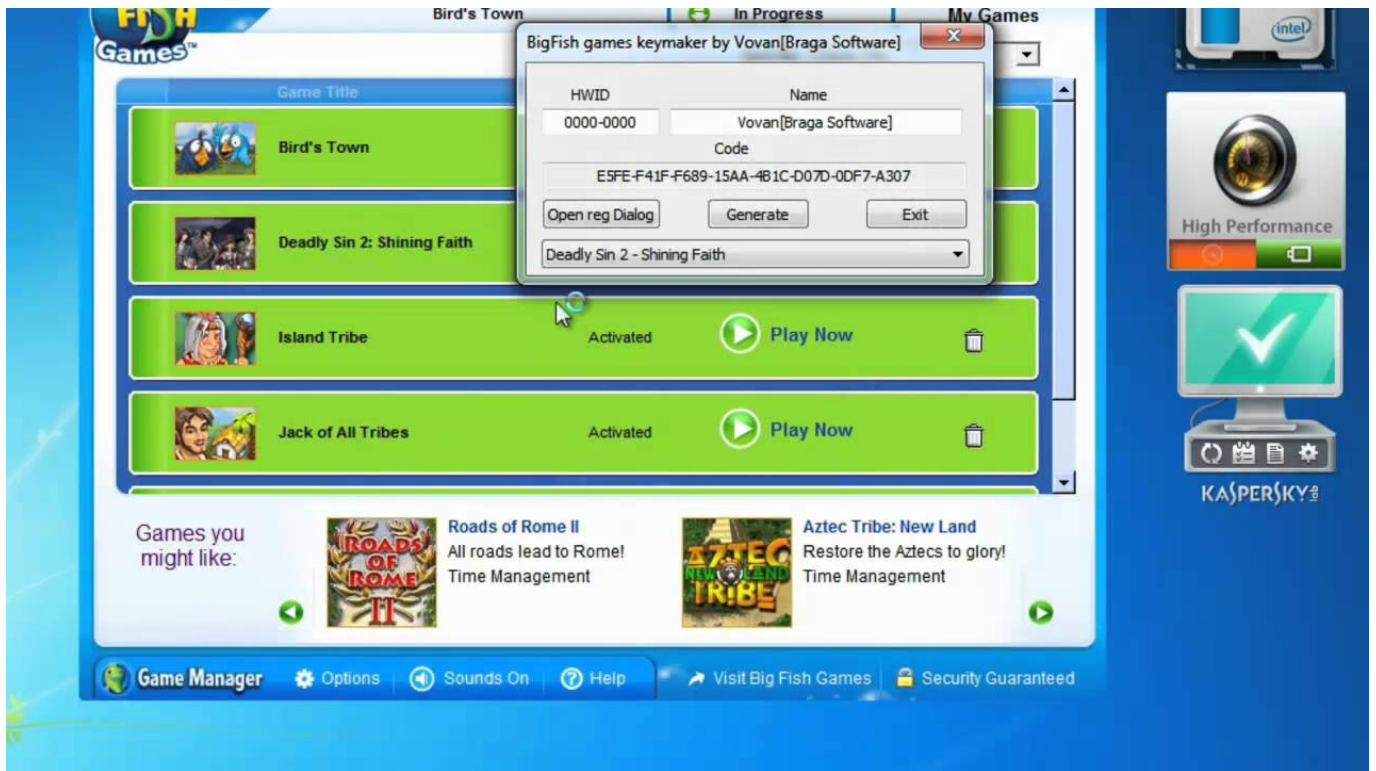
FISH Games™

Bird's Town

In Progress

My Games

Game Title

Bird's Town

Deadly Sin 2: Shining Faith

Island Tribe

Activated

Play Now

Jack of All Tribes

Activated

Play Now

BigFish games keymaker by Vovan[Braga Software]

HWID

Name

0000-0000

Vovan[Braga Software]

Code

E5FE-F41F-F689-15AA-4B1C-D07D-0DF7-A307

Open reg Dialog

Generate

Exit

Deadly Sin 2 - Shining Faith

Games you might like:

ROADS OF ROME II

Roads of Rome II

All roads lead to Rome!

Time Management

AZTEC TRIBE NEW LAND

Aztec Tribe: New Land

Restore the Aztecs to glory!

Time Management

Game Manager

Options

Sounds On

Help

Visit Big Fish Games

Security Guaranteed

intel

High Performance

KASPERSKY